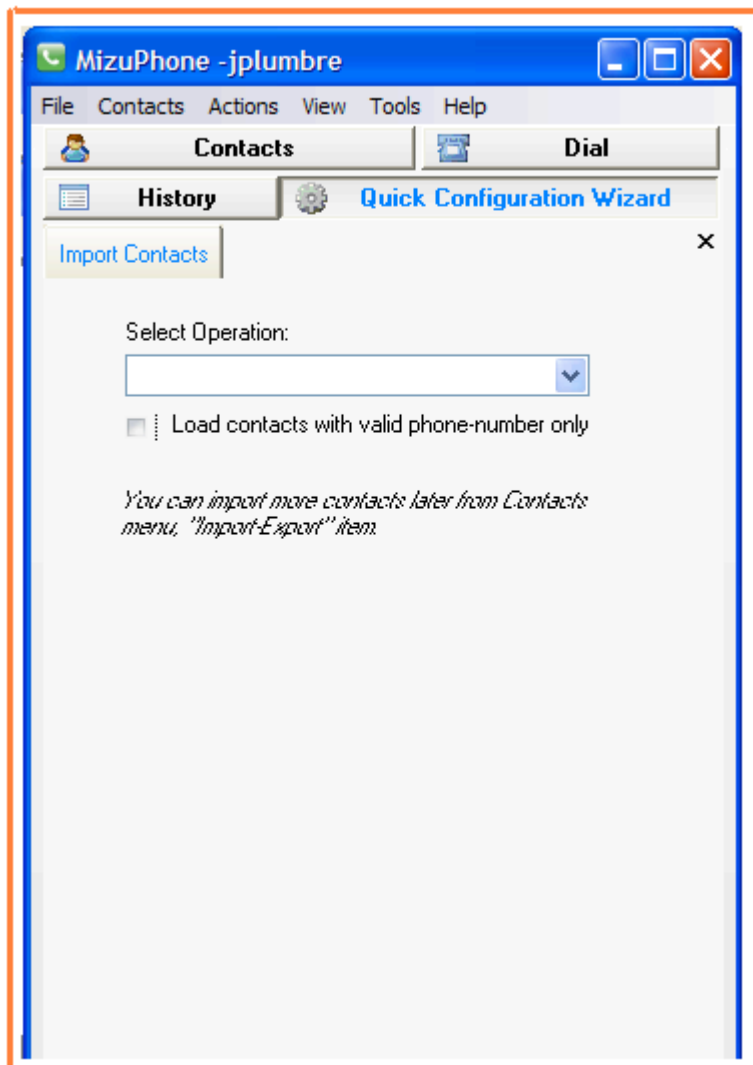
MizuPhone -jplumbre

File Contacts Actions View Tools Help

Contacts

Dial

History

Quick Configuration Wizard

Import Contacts

×

Select Operation:

Load contacts with valid phone-number only

You can import more contacts later from Contacts menu, "Import-Export" item.